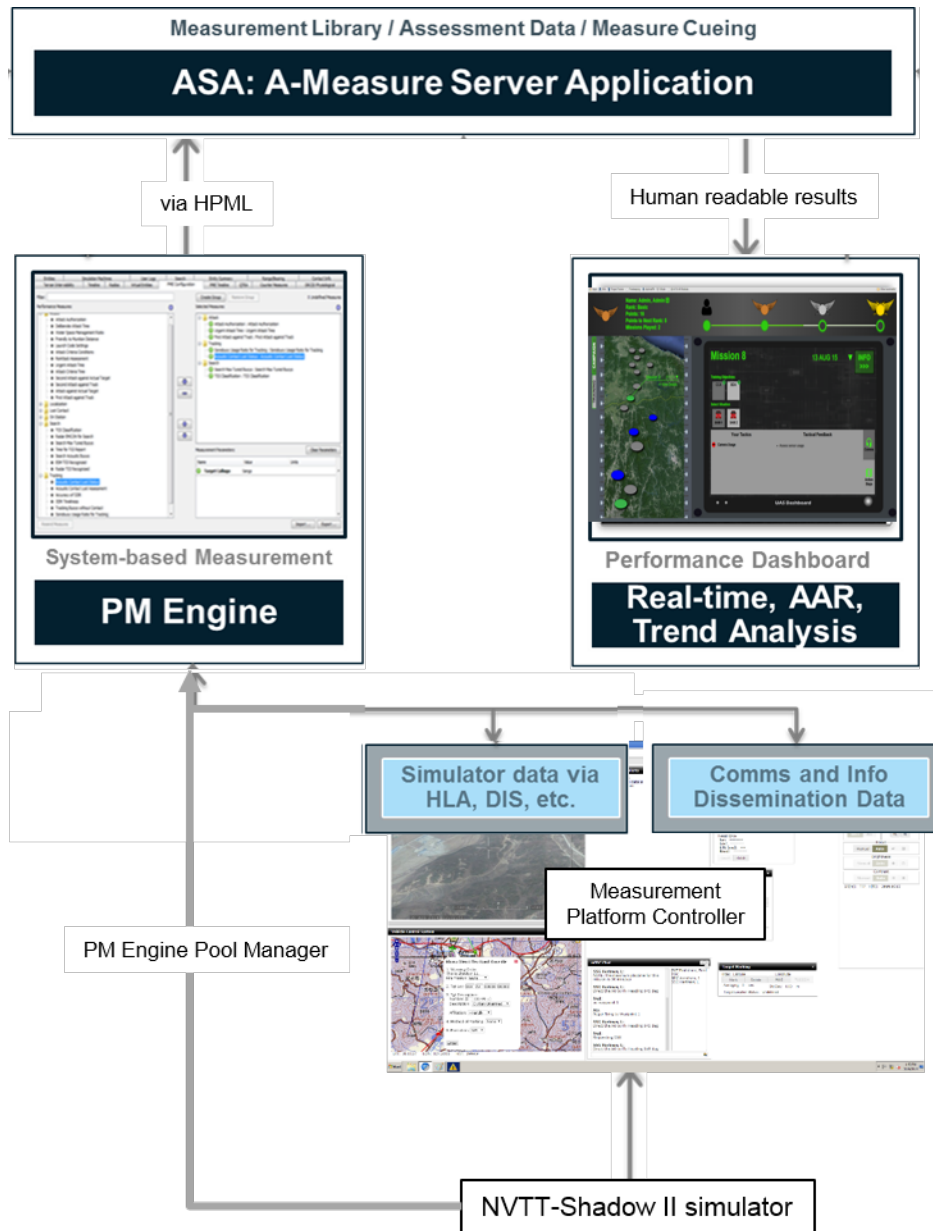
Measurement Library / Assessment Data / Measure Cueing

ASA: A-Measure Server Application

via HPML

Human readable results

Mission 8

System-based Measurement

PM Engine

Performance Dashboard

Real-time, AAR, Trend Analysis

Simulator data via HLA, DIS, etc.

Comms and Info Dissemination Data

Measurement Platform Controller

PM Engine Pool Manager

NVTT-Shadow II simulator